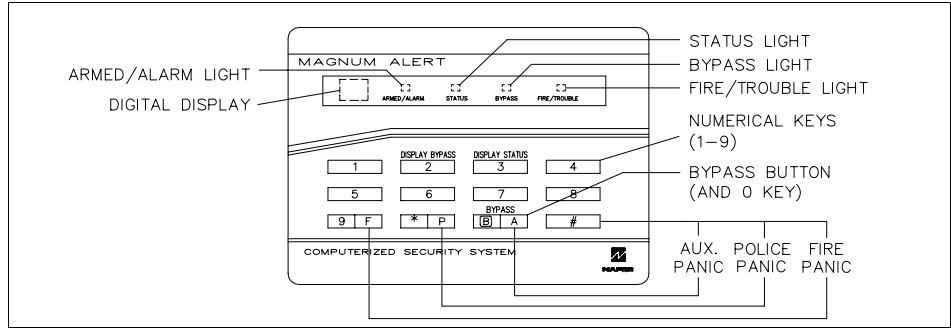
MAGNUM ALERT

ARMED/ALARM LIGHT

DIGITAL DISPLAY

ARMED/ALARM STATUS BYPASS FIRE/TROUBLE

STATUS LIGHT

BYPASS LIGHT

FIRE/TROUBLE LIGHT

NUMERICAL KEYS (1–9)

BYPASS BUTTON (AND 0 KEY)

DISPLAY BYPASS DISPLAY STATUS

1 2 3 4

5 6 7 8

BYPASS

9 F * P B A #

COMPUTERIZED SECURITY SYSTEM

NAPCO

AUX. PANIC

POLICE PANIC

FIRE PANIC